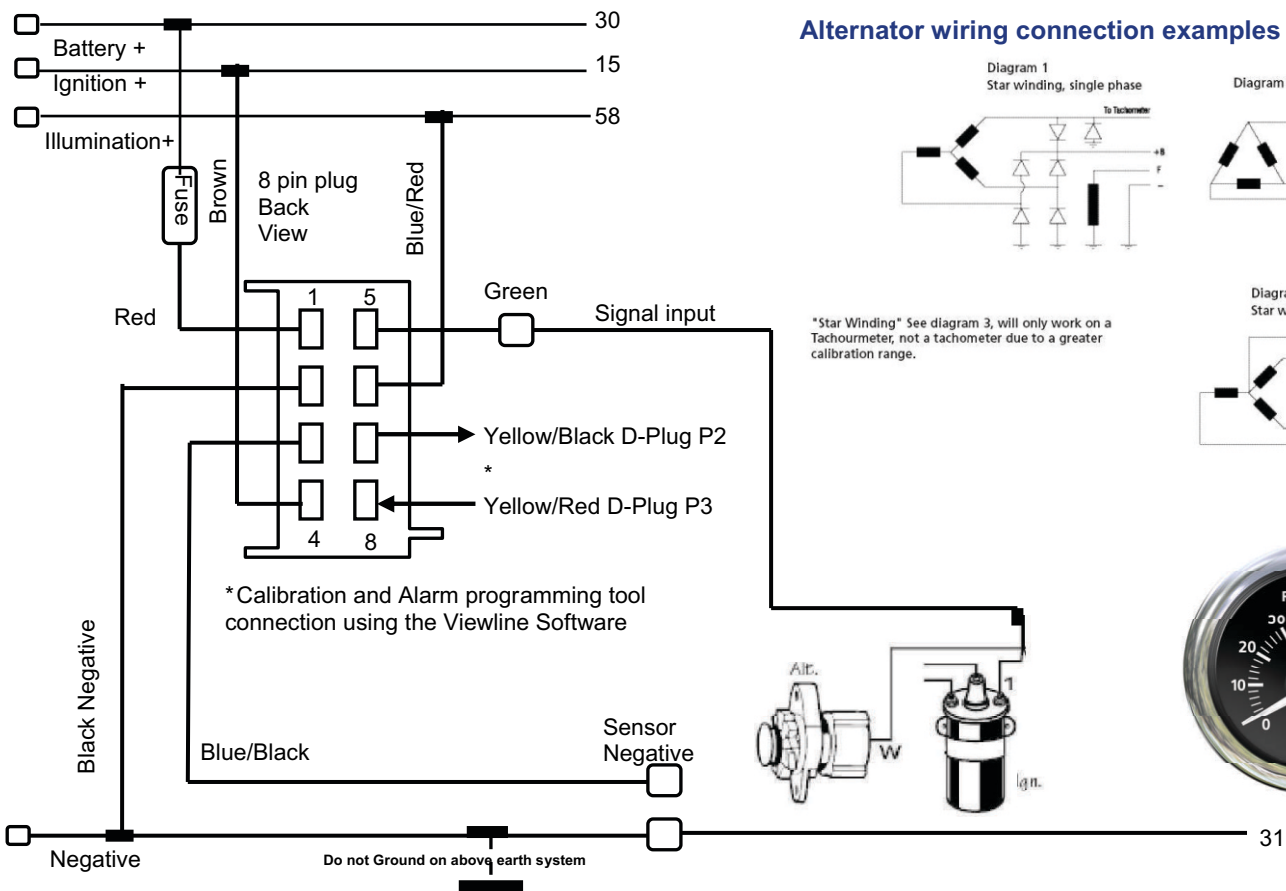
30
Battery +
15
Ignition +
58
Illumination+
Fuse
Brown
8 pin plug
Back
View
Blue/Red
1
5
Green
Red
Signal input
Yellow/Black D-Plug P2
*
Yellow/Red D-Plug P3
4
8
*Calibration and Alarm programming tool connection using the Viewline Software
Black Negative
Blue/Black
Sensor
Negative
Negative
Do not Ground on above earth system
31

Alternator wiring connection examples

Diagram 1
Star winding, single phase
To Tachometer
+B
F
–
Diagram

"Star Winding" See diagram 3, will only work on a Tachourmeter, not a tachometer due to a greater calibration range.

Diagra
Star w

Alt.
W
1
Ign.

20
10
0